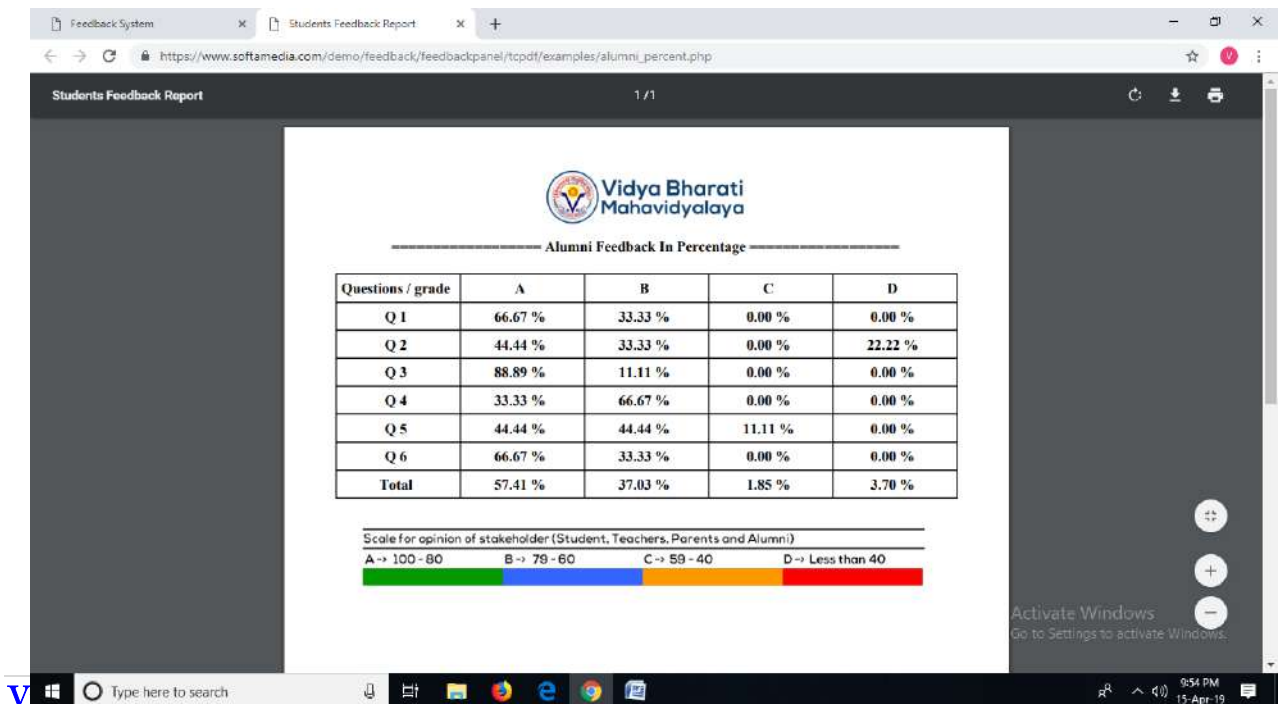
Feedback System × Students Feedback Report × +

https://www.softamedia.com/demo/feedback/feedbackpanel/tcpdf/examples/alumni_percent.php

Students Feedback Report 1 / 1

Vidya Bharati Mahavidyalaya

================= Alumni Feedback In Percentage =================

| Questions / grade | A | B | C | D |
|---|---|---|---|---|
| Q 1 | 66.67 % | 33.33 % | 0.00 % | 0.00 % |
| Q 2 | 44.44 % | 33.33 % | 0.00 % | 22.22 % |
| Q 3 | 88.89 % | 11.11 % | 0.00 % | 0.00 % |
| Q 4 | 33.33 % | 66.67 % | 0.00 % | 0.00 % |
| Q 5 | 44.44 % | 44.44 % | 11.11 % | 0.00 % |
| Q 6 | 66.67 % | 33.33 % | 0.00 % | 0.00 % |
| Total | 57.41 % | 37.03 % | 1.85 % | 3.70 % |

Scale for opinion of stakeholder (Student, Teachers, Parents and Alumni)
A -> 100 - 80 B -> 79 - 60 C -> 59 - 40 D -> Less than 40

Activate Windows
Go to Settings to activate Windows.

V Type here to search 9:54 PM 15-Apr-19